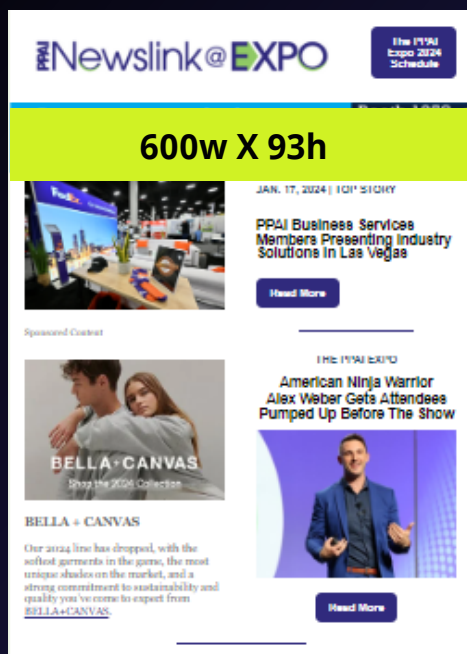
PPAI Newslink@EXPO

The PPAI Expo 2024 Schedule

600w X 93h

FedEx

JAN. 17, 2024 | TOP STORY

PPAI Business Services Members Presenting Industry Solutions In Las Vegas

Read More

Sponsored Content

BELLA+CANVAS

Shop the 2024 Collection

BELLA + CANVAS

Our 2024 line has dropped, with the softest garments in the game, the most unique shades on the market, and a strong commitment to sustainability and quality you've come to expect from BELLA+CANVAS.

THE PPAI EXPO

American Ninja Warrior Alex Weber Gets Attendees Pumped Up Before The Show

Read More